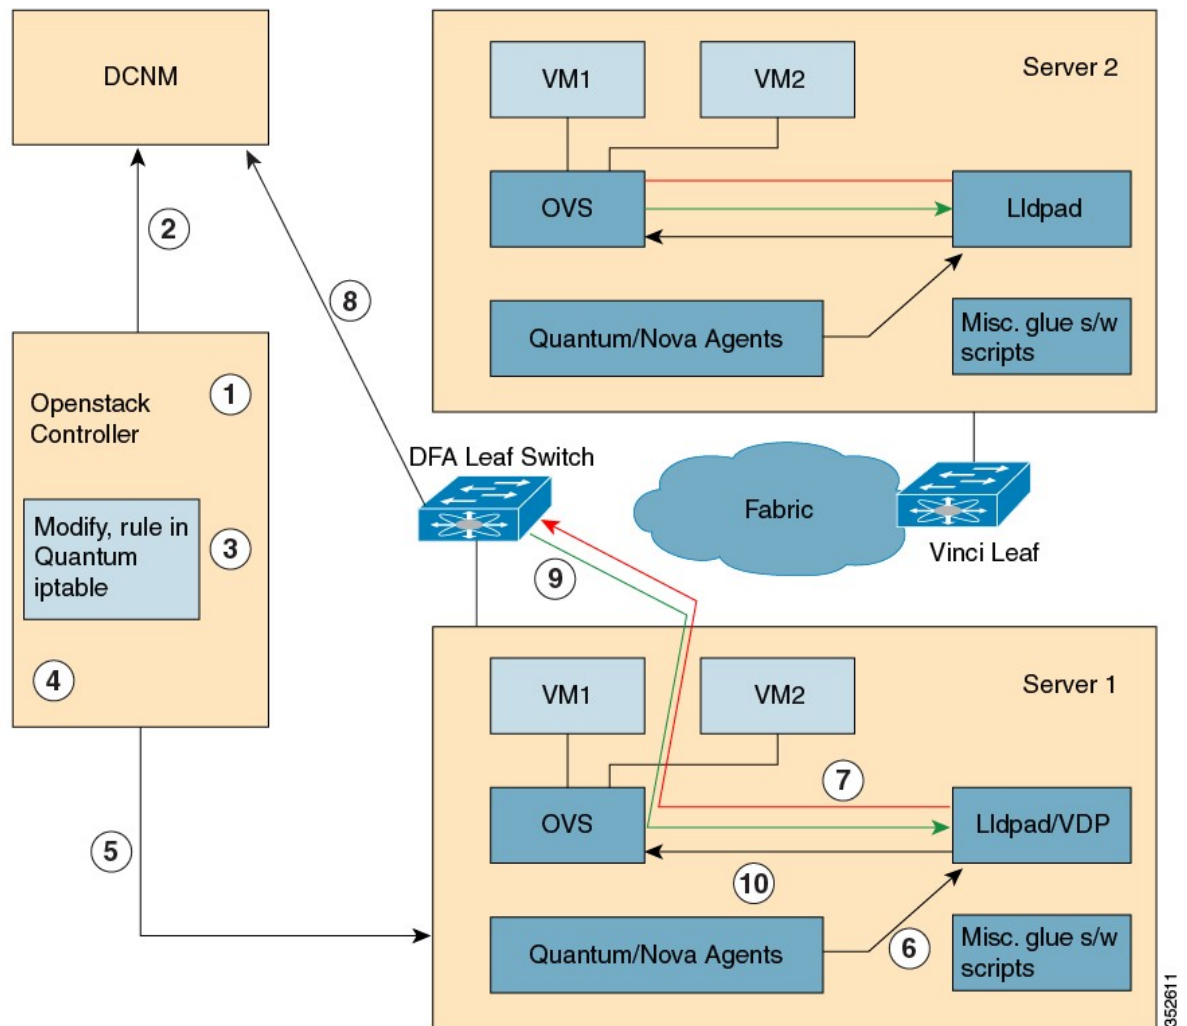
DCNM

2

Openstack Controller

1

Modify, rule in Quantum iptable

3

4

5

8

Server 2

VM1

VM2

OVS

Lldpad

Quantum/Nova Agents

Misc. glue s/w scripts

DFA Leaf Switch

Fabric

Vinci Leaf

9

Server 1

VM1

VM2

7

OVS

Lldpad/VDP

10

Quantum/Nova Agents

6

Misc. glue s/w scripts

352611